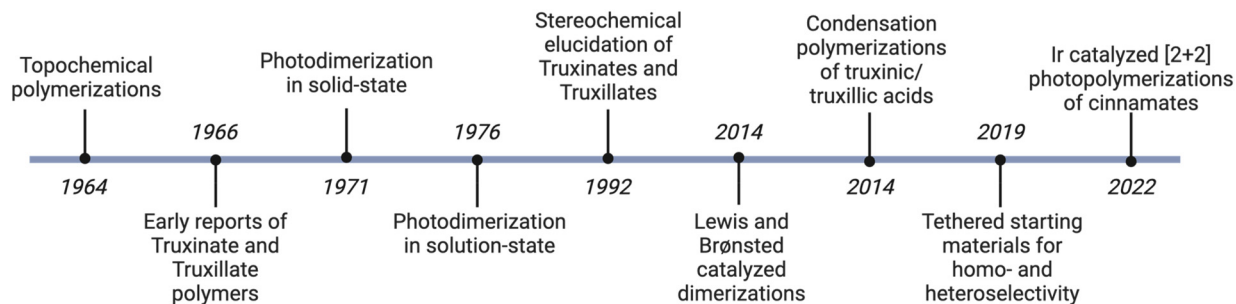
Topochemical polymerizations

1964

1966

Early reports of Truxinate and Truxillate polymers

Photodimerization in solid-state

1971

1976

Photodimerization in solution-state

Stereochemical elucidation of Truxinates and Truxillates

1992

2014

Lewis and Brønsted catalyzed dimerizations

Condensation polymerizations of truxinic/ truxillic acids

2014

2019

Tethered starting materials for homo- and heteroselectivity

Ir catalyzed [2+2] photopolymerizations of cinnamates

2022